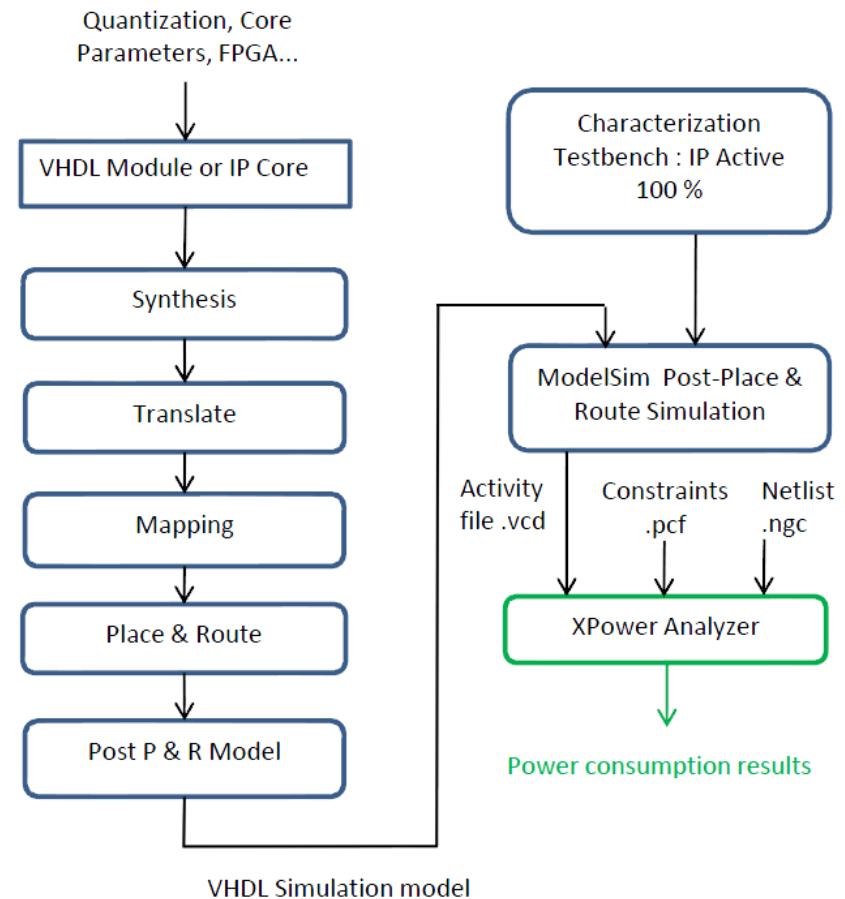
Quantization, Core Parameters, FPGA...

VHDL Module or IP Core

Synthesis

Translate

Mapping

Place & Route

Post P & R Model

VHDL Simulation model

Characterization Testbench : IP Active 100 %

ModelSim Post-Place & Route Simulation

Activity file .vcd

Constraints .pcf

Netlist .ngc

XPower Analyzer

Power consumption results